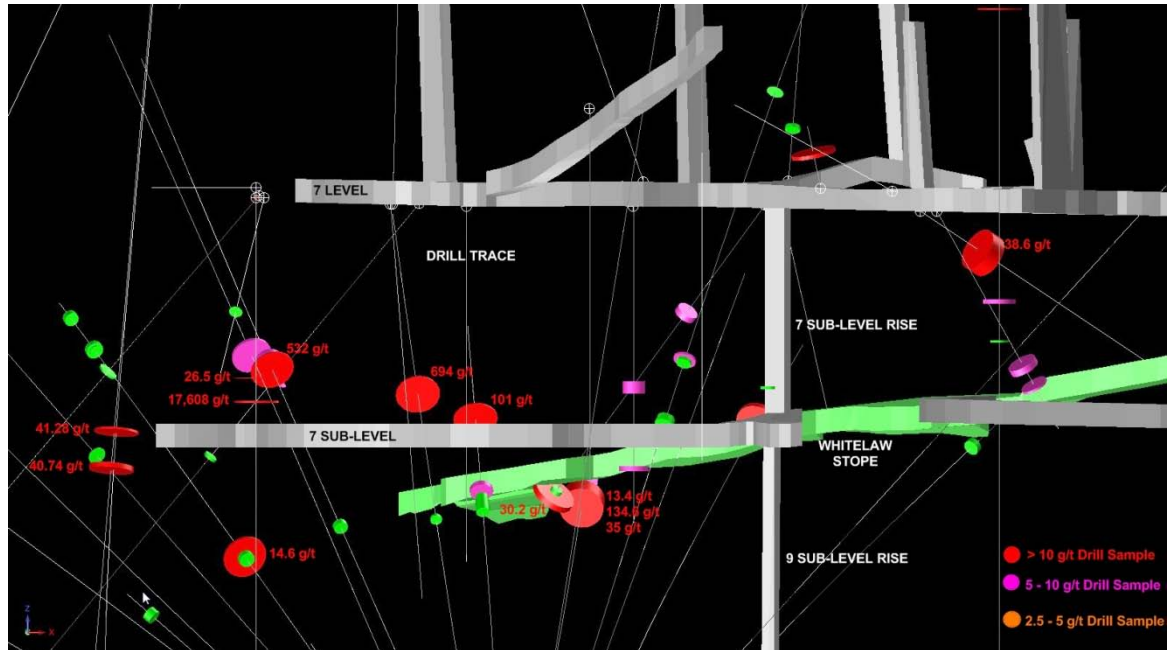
7 LEVEL
DRILL TRACE
38.6 g/t
7 SUB-LEVEL RISE
532 g/t
26.5 g/t
694 g/t
17,608 g/t
101 g/t
41.28 g/t
7 SUB-LEVEL
WHITELAW STOPE
40.74 g/t
13.4 g/t
134.6 g/t
30.2 g/t
35 g/t
14.6 g/t
9 SUB-LEVEL RISE
> 10 g/t Drill Sample
5 - 10 g/t Drill Sample
2.5 - 5 g/t Drill Sample
Z
X